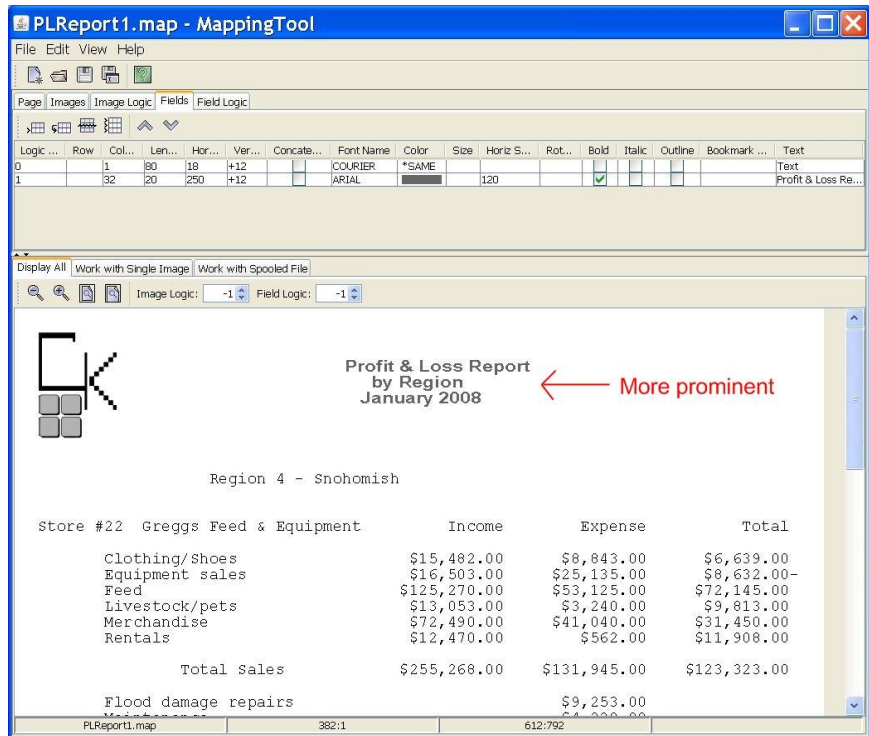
PLReport1.map - MappingTool

File Edit View Help

Page | Images | Image Logic | Fields | Field Logic

| Logic ... | Row | Col... | Len... | Hor... | Ver... | Concate... | Font Name | Color | Size | Horiz S... | Rot... | Bold | Italic | Outline | Bookmark ... | Text |
|---|---|---|---|---|---|---|---|---|---|---|---|---|---|---|---|---|
| 0 | | 1 | 80 | 18 | +12 | | COURIER | *SAME | | | | | | | | Text |
| 1 | | 32 | 20 | 250 | +12 | | ARIAL | | | 120 | | ✓ | | | | Profit & Loss Re... |

Display All | Work with Single Image | Work with Spooled File

Image Logic: -1 Field Logic: -1

Profit & Loss Report
by Region
January 2008

More prominent

Region 4 - Snohomish

| Store #22 Greggs Feed & Equipment | Income | Expense | Total |
|---|---|---|---|
| Clothing/Shoes | \$15,482.00 | \$8,843.00 | \$6,639.00 |
| Equipment sales | \$16,503.00 | \$25,135.00 | \$8,632.00- |
| Feed | \$125,270.00 | \$53,125.00 | \$72,145.00 |
| Livestock/pets | \$13,053.00 | \$3,240.00 | \$9,813.00 |
| Merchandise | \$72,490.00 | \$41,040.00 | \$31,450.00 |
| Rentals | \$12,470.00 | \$562.00 | \$11,908.00 |
| Total Sales | \$255,268.00 | \$131,945.00 | \$123,323.00 |
| Flood damage repairs | | \$9,253.00 | |

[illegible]

PLReport1.map | 382:1 | 612:792